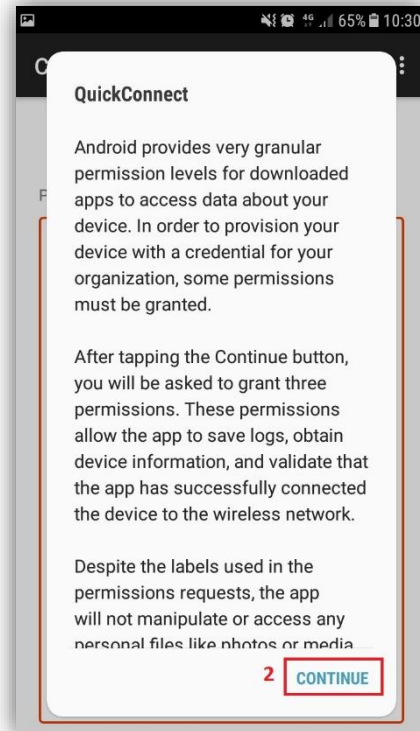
65% 10:30

QuickConnect

Android provides very granular permission levels for downloaded apps to access data about your device. In order to provision your device with a credential for your organization, some permissions must be granted.

After tapping the Continue button, you will be asked to grant three permissions. These permissions allow the app to save logs, obtain device information, and validate that the app has successfully connected the device to the wireless network.

Despite the labels used in the permissions requests, the app will not manipulate or access any personal files like photos or media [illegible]

2 CONTINUE